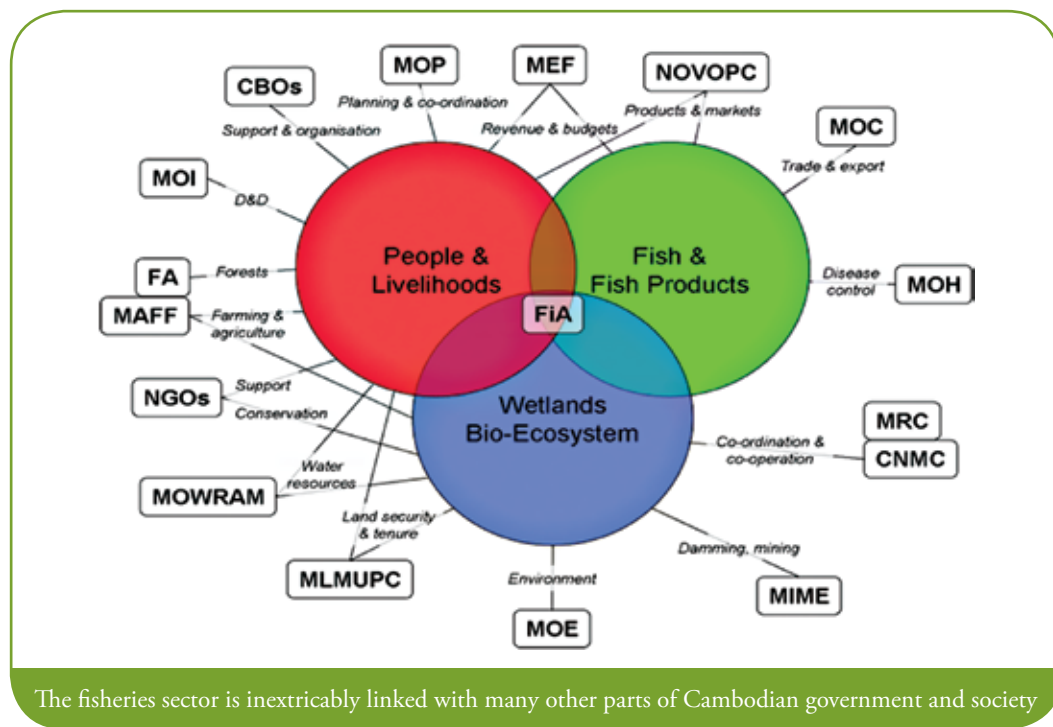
MOP
MEF
NOVOPC
CBOs
Planning & co-ordination
Products & markets
Support & organisation
Revenue & budgets
MOC
Trade & export
MOI
D&D
People & Livelihoods
Fish & Fish Products
FA
Forests
Disease control
MOH
MAFF
Farming & agriculture
FiA
NGOs
Support
Conservation
Wetlands Bio-Ecosystem
MRC
Co-ordination & co-operation
CNMC
Water resources
MOWRAM
Land security & tenure
Damming, mining
MLMUPC
Environment
MIME
MOE

The fisheries sector is inextricably linked with many other parts of Cambodian government and society